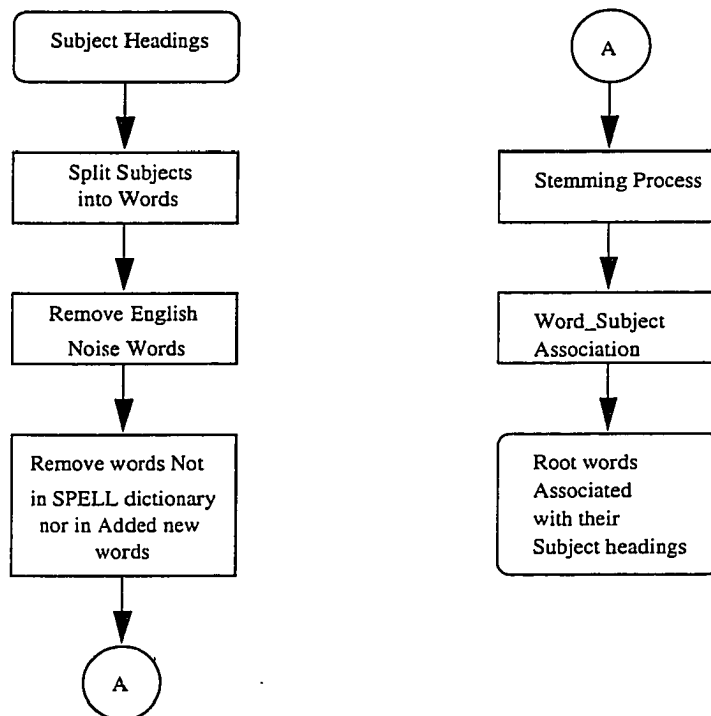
Subject Headings

Split Subjects into Words

Remove English Noise Words

Remove words Not in SPELL dictionary nor in Added new words

A

A

Stemming Process

Word_Subject Association

Root words Associated with their Subject headings